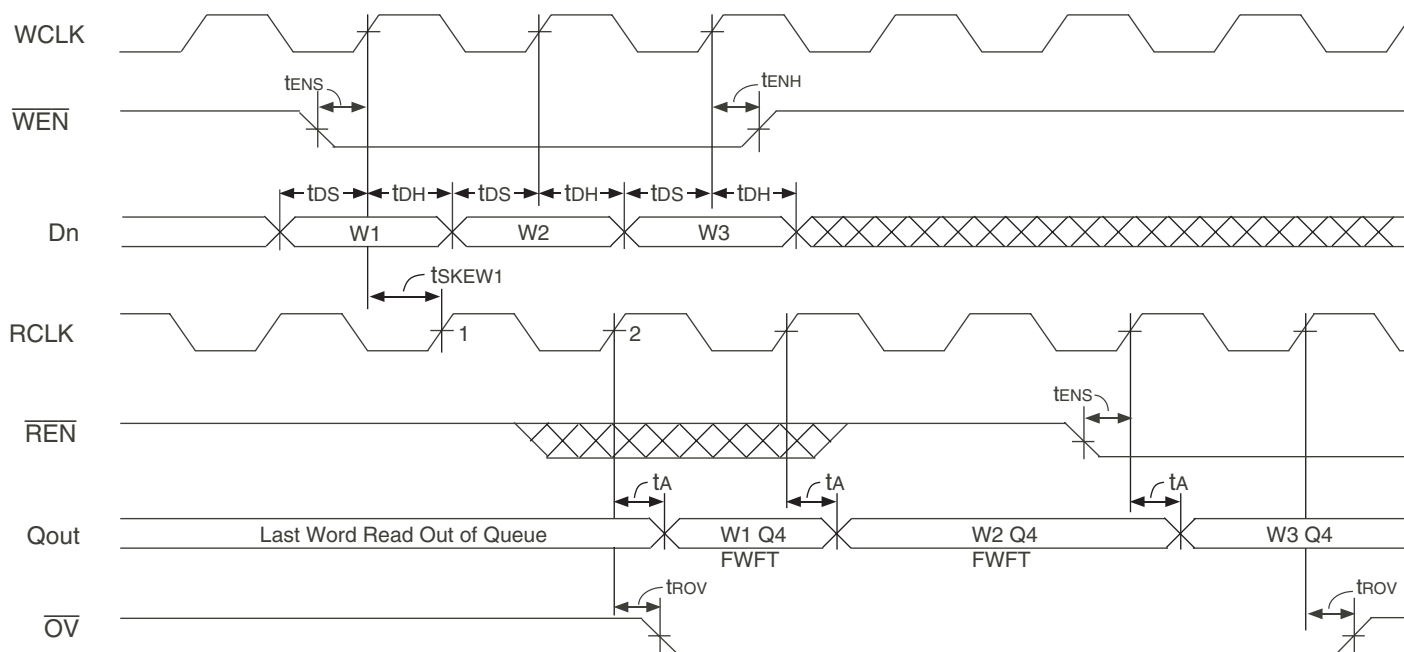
WCLK

$t_{ENS}$

$t_{ENH}$

$\overline{WEN}$

$t_{DS}$ $t_{DH}$ $t_{DS}$ $t_{DH}$ $t_{DS}$ $t_{DH}$

Dn

W1

W2

W3

$t_{SKEW1}$

RCLK

1

2

$t_{ENS}$

$\overline{REN}$

$t_A$

$t_A$

$t_A$

Qout

Last Word Read Out of Queue

W1 Q4 FWFT

W2 Q4 FWFT

W3 Q4

$t_{ROV}$

$t_{ROV}$

$\overline{OV}$